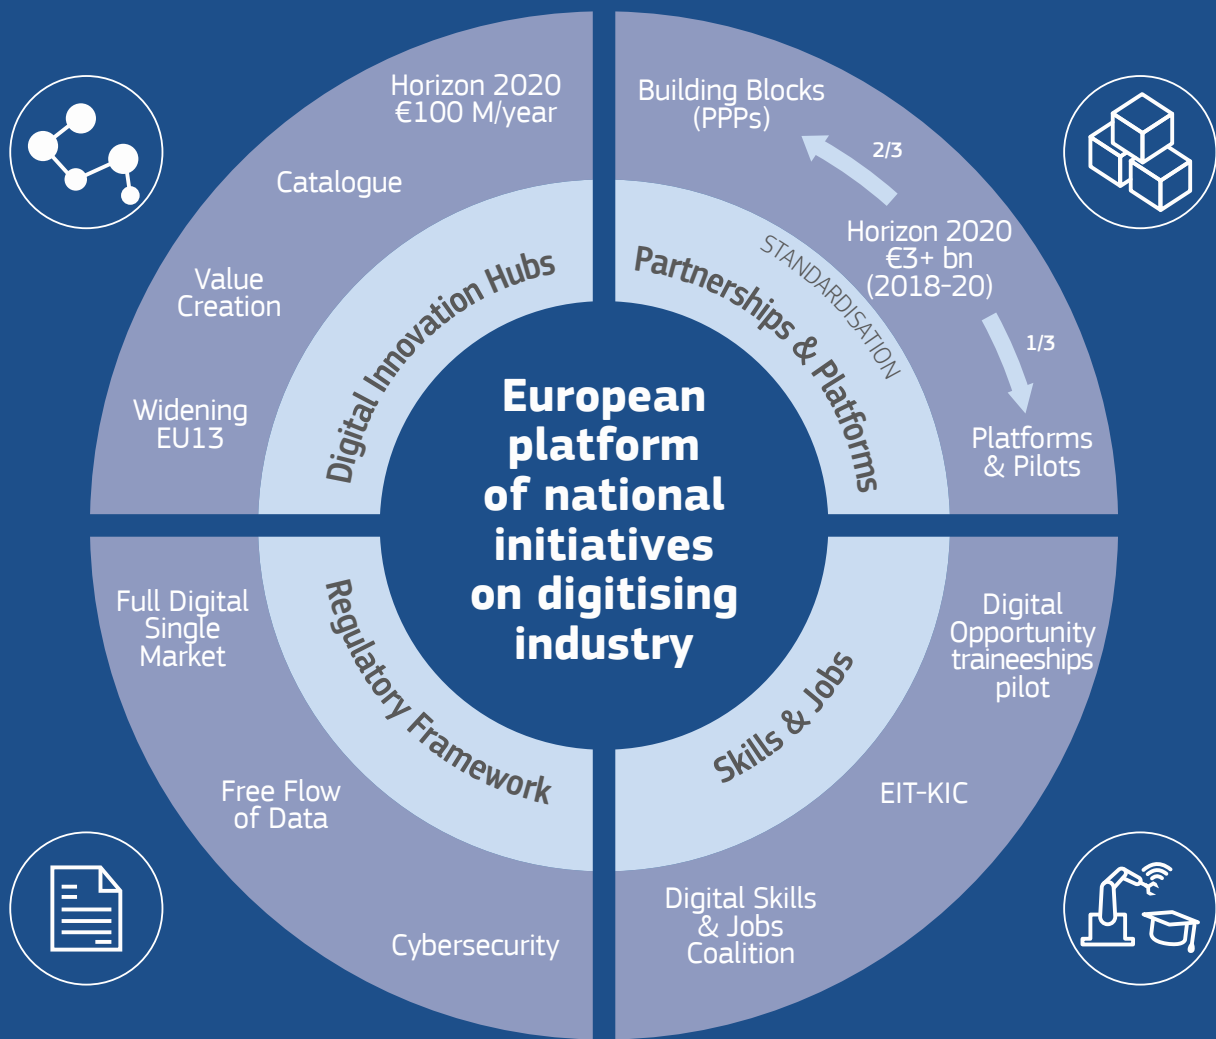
European platform of national initiatives on digitising industry

Digital Innovation Hubs

Horizon 2020
€100 M/year

Catalogue

Value Creation

Widening EU13

Partnerships & Platforms

STANDARDISATION

Building Blocks (PPPs)

2/3

Horizon 2020
€3+ bn
(2018-20)

1/3

Platforms & Pilots

Regulatory Framework

Full Digital Single Market

Free Flow of Data

Cybersecurity

Skills & Jobs

Digital Opportunity traineeships pilot

EIT-KIC

Digital Skills & Jobs Coalition